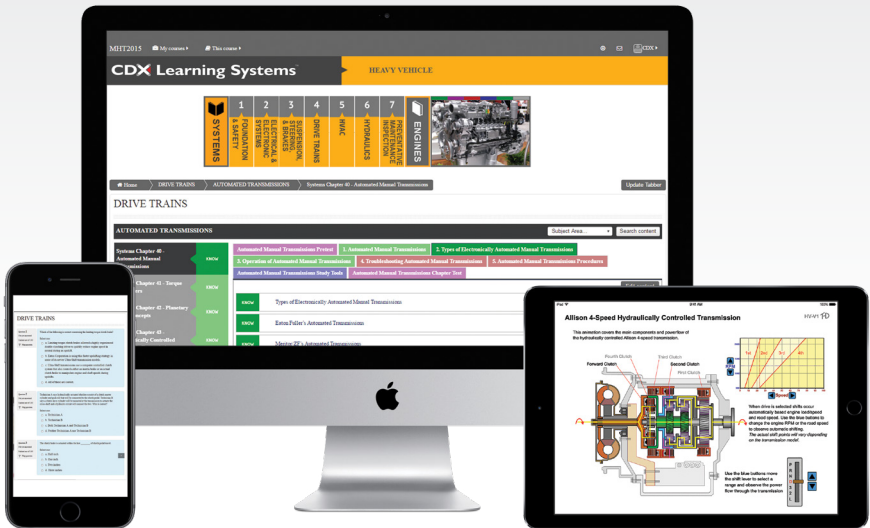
MHT2015 My courses This course CDX

CDX Learning Systems

HEAVY VEHICLE

SYSTEMS 1 FOUNDATION & SAFETY 2 ELECTRICAL & ELECTRONIC SYSTEMS 3 SUSPENSION, STEERING & BRAKES 4 DRIVE TRAINS 5 HVAC 6 HYDRAULICS 7 PREVENTATIVE MAINTENANCE INSPECTION ENGINES

Home DRIVE TRAINS AUTOMATED TRANSMISSIONS Systems Chapter 40 - Automated Manual Transmissions

Update Tabber

DRIVE TRAINS

AUTOMATED TRANSMISSIONS

Subject Area... Search content

Systems Chapter 40 - Automated Manual Transmissions KNOW

Chapter 41 - Torque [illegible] KNOW

Chapter 42 - Planetary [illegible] KNOW

Chapter 43 - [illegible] Controlled KNOW

Automated Manual Transmissions Pretest 1. Automated Manual Transmissions 2. Types of Electronically Automated Manual Transmissions

3. Operation of Automated Manual Transmissions 4. Troubleshooting Automated Manual Transmissions 5. Automated Manual Transmissions Procedures

Automated Manual Transmissions Study Tools Automated Manual Transmissions Chapter Test

KNOW Types of Electronically Automated Manual Transmissions

KNOW Eaton Fuller's Automated Transmissions

KNOW Meritor ZF's Automated Transmissions

DRIVE TRAINS

Allison 4-Speed Hydraulically Controlled Transmission

This animation covers the main components and powerflow of the hydraulically controlled Allison 4-speed transmission.

Fourth Clutch
Third Clutch
Forward Clutch
Second Clutch
First Clutch

1st 2nd 3rd 4th

Speed

When drive is selected shifts occur automatically based engine loadspeed and road speed. Use the blue buttons to change the engine RPM or the road speed to observe automatic shifting.
The actual shift points will vary depending on the transmission model.

Use the blue buttons move the shift lever to select a range and observe the power flow through the transmission